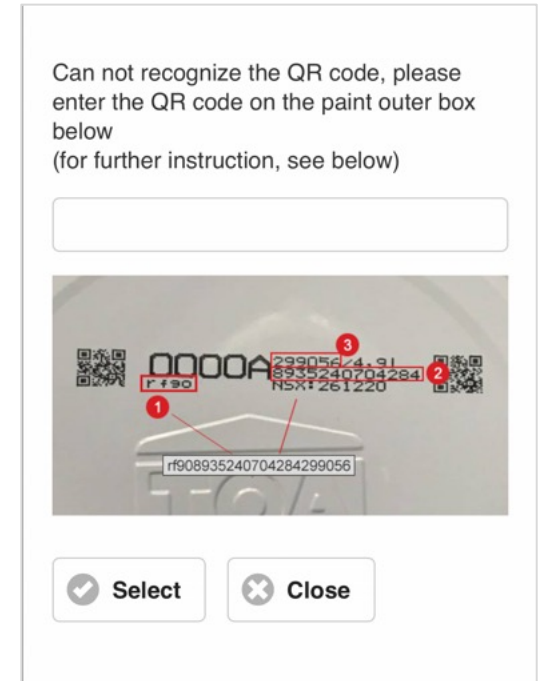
Can not recognize the QR code, please enter the QR code on the paint outer box below
(for further instruction, see below)

0000A
rf90
1
299056 4.9L
8935240704284
NSX: 261220
3
2
rf908935240704284299056
TOA

Select

Close